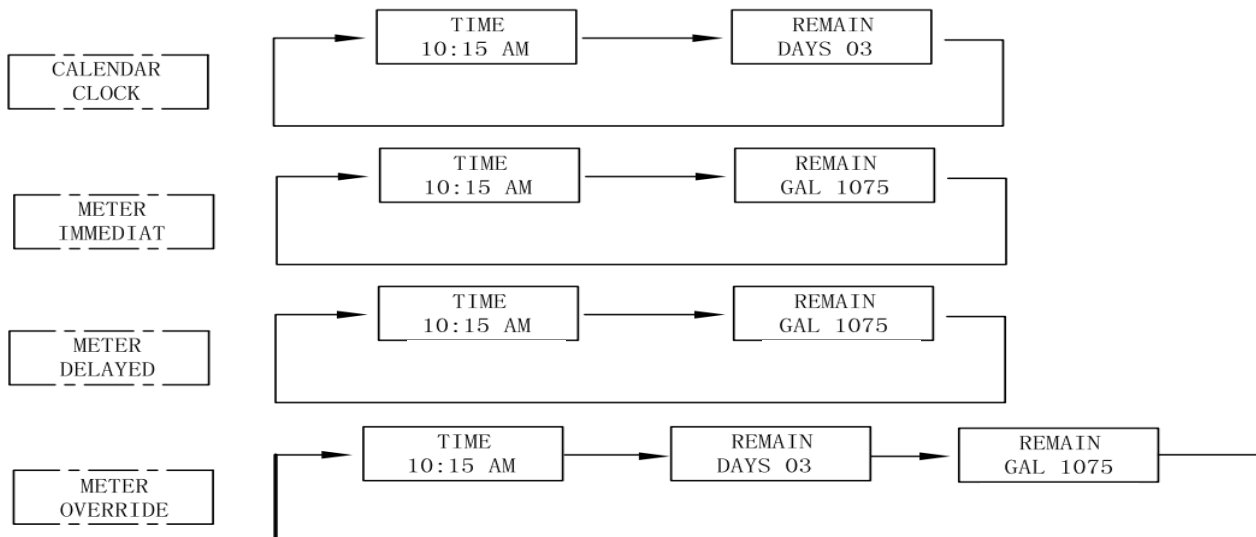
CALENDAR CLOCK

TIME 10:15 AM

REMAIN DAYS 03

METER IMMEDIAT

TIME 10:15 AM

REMAIN GAL 1075

METER DELAYED

TIME 10:15 AM

REMAIN GAL 1075

METER OVERRIDE

TIME 10:15 AM

REMAIN DAYS 03

REMAIN GAL 1075